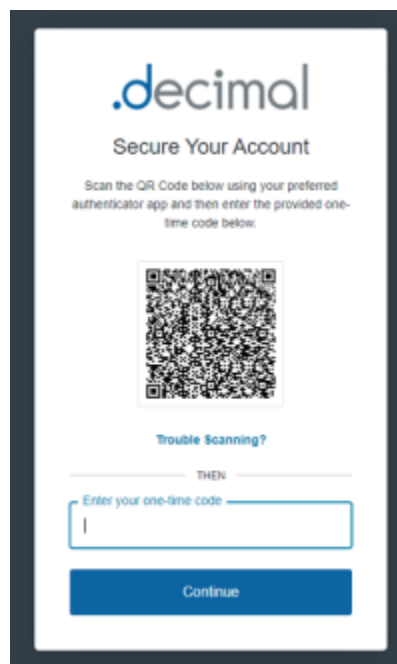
.decimal

Secure Your Account

Scan the QR Code below using your preferred authenticator app and then enter the provided one-time code below.

Trouble Scanning?

THEN

Enter your one-time code

Continue